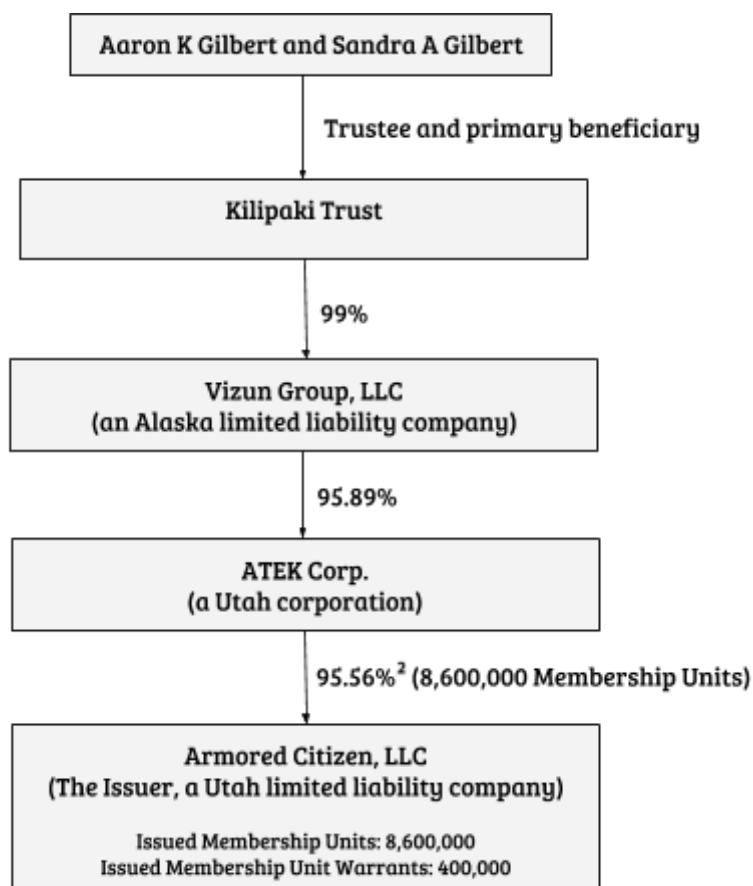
Aaron K Gilbert and Sandra A Gilbert

Trustee and primary beneficiary

Kilipaki Trust

99%

Vizun Group, LLC
(an Alaska limited liability company)

95.89%

ATEK Corp.
(a Utah corporation)

95.56%$^2$ (8,600,000 Membership Units)

Armored Citizen, LLC
(The Issuer, a Utah limited liability company)

Issued Membership Units: 8,600,000
Issued Membership Unit Warrants: 400,000